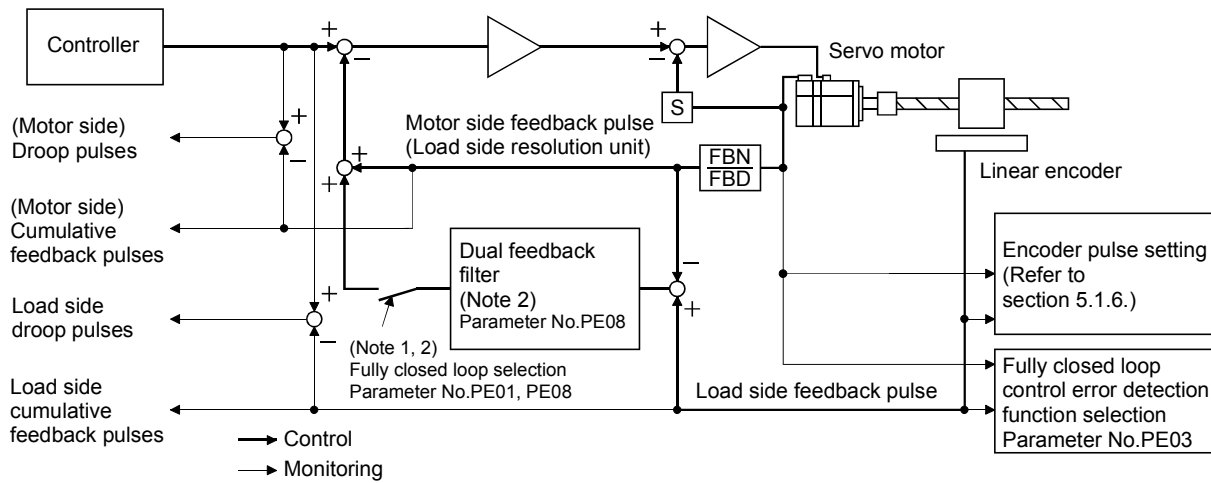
Controller

+

−

+

−

Servo motor

S

(Motor side) Droop pulses

+

−

Motor side feedback pulse (Load side resolution unit)

+

+

$\frac{FBN}{FBD}$

Linear encoder

(Motor side) Cumulative feedback pulses

Dual feedback filter (Note 2) Parameter No.PE08

−

+

Encoder pulse setting (Refer to section 5.1.6.)

Load side droop pulses

+

−

(Note 1, 2) Fully closed loop selection Parameter No.PE01, PE08

Fully closed loop control error detection function selection Parameter No.PE03

Load side cumulative feedback pulses

Load side feedback pulse

Control

Monitoring